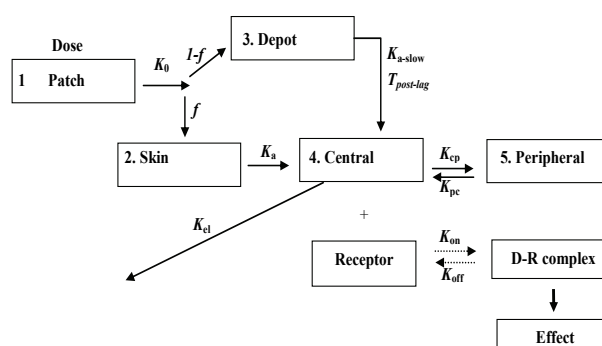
Dose

1 Patch

$K_0$

1-f

3. Depot

$K_{a\text{-slow}}$

$T_{post\text{-}lag}$

f

2. Skin

$K_a$

4. Central

$K_{cp}$

$K_{pc}$

5. Peripheral

$K_{el}$

+

Receptor

$K_{on}$

$K_{off}$

D-R complex

Effect